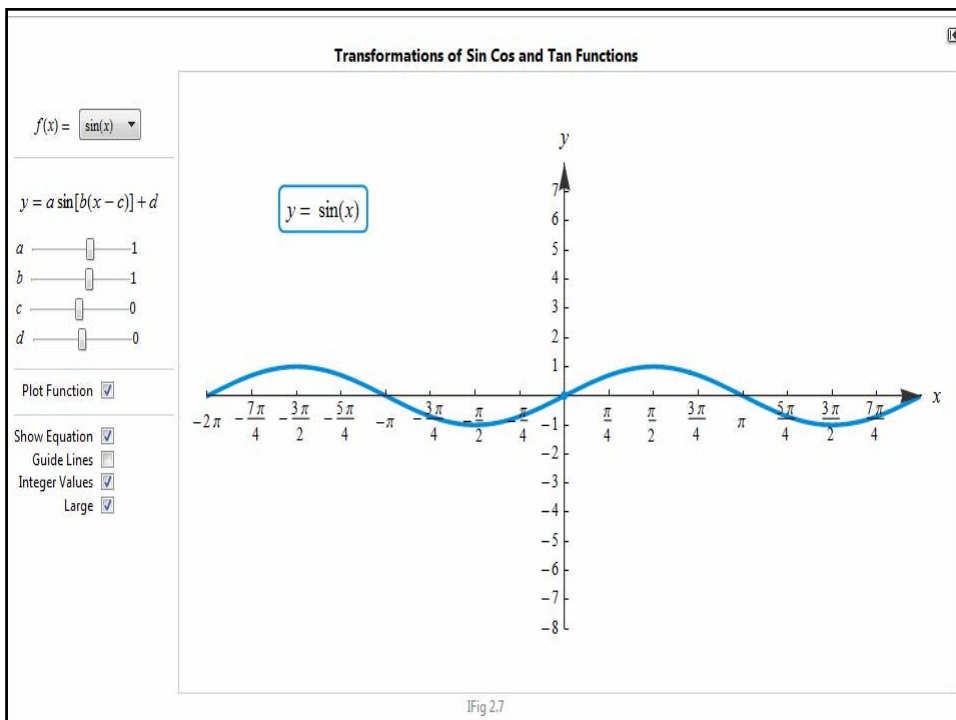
Transformations of Sin Cos and Tan Functions

$f(x) =$ sin(x)

$y = a\sin[b(x-c)]+d$

$a$ 1
$b$ 1
$c$ 0
$d$ 0

Plot Function

Show Equation
Guide Lines
Integer Values
Large

$y = \sin(x)$

$y$

7
6
5
4
3
2
1
−1
−2
−3
−4
−5
−6
−7
−8

$x$

$-2\pi$ $-\frac{7\pi}{4}$ $-\frac{3\pi}{2}$ $-\frac{5\pi}{4}$ $-\pi$ $-\frac{3\pi}{4}$ $-\frac{\pi}{2}$ $-\frac{\pi}{4}$ $\frac{\pi}{4}$ $\frac{\pi}{2}$ $\frac{3\pi}{4}$ $\pi$ $\frac{5\pi}{4}$ $\frac{3\pi}{2}$ $\frac{7\pi}{4}$

IFig 2.7